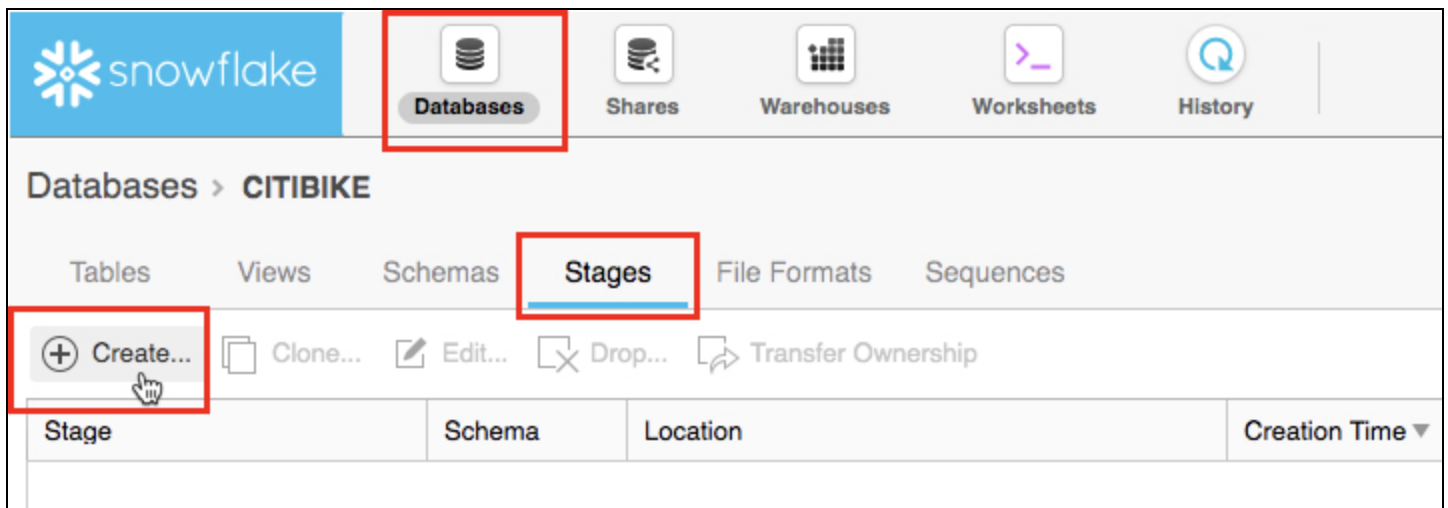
snowflake

Databases

Shares

Warehouses

Worksheets

History

Databases > CITIBIKE

Tables Views Schemas Stages File Formats Sequences

Create... Clone... Edit... Drop... Transfer Ownership

| Stage | Schema | Location | Creation Time |
|---|---|---|---|